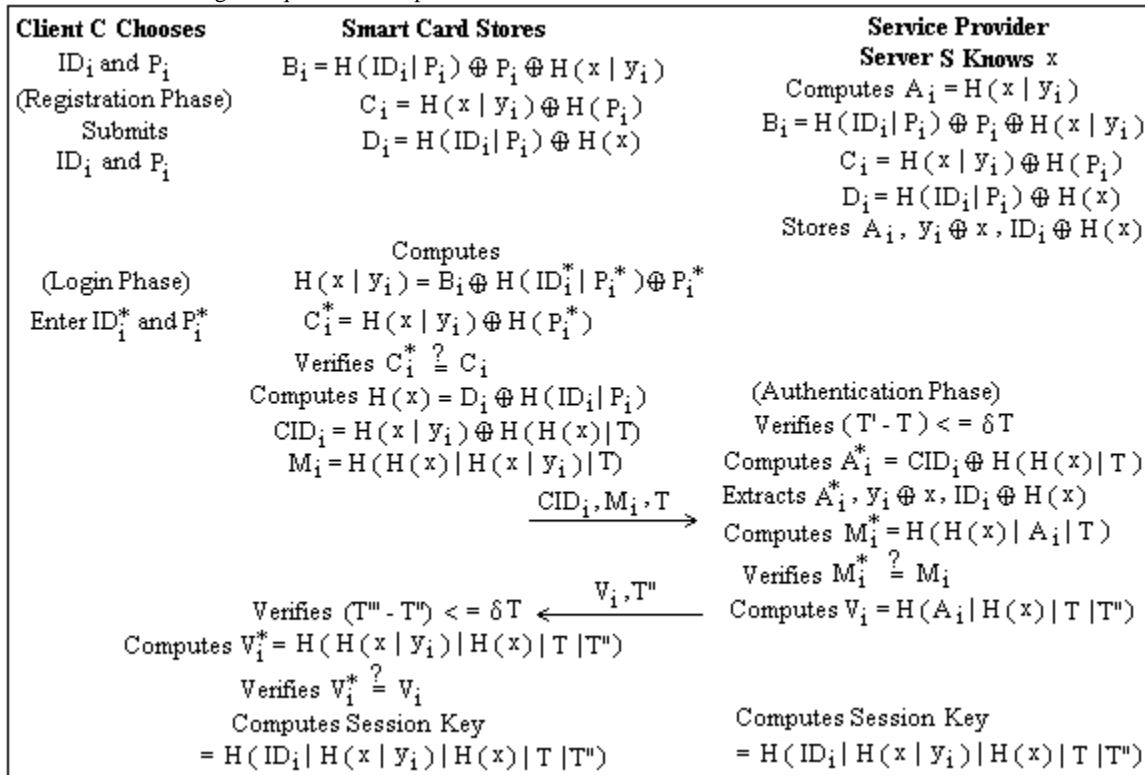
**Client C Chooses** $ID_i$ and $P_i$ (Registration Phase) Submits $ID_i$ and $P_i$

**Smart Card Stores**
$B_i = H(ID_i | P_i) \oplus P_i \oplus H(x | y_i)$
$C_i = H(x | y_i) \oplus H(P_i)$
$D_i = H(ID_i | P_i) \oplus H(x)$

**Service Provider Server S Knows** x
Computes $A_i = H(x | y_i)$
$B_i = H(ID_i | P_i) \oplus P_i \oplus H(x | y_i)$
$C_i = H(x | y_i) \oplus H(P_i)$
$D_i = H(ID_i | P_i) \oplus H(x)$
Stores $A_i$, $y_i \oplus x$, $ID_i \oplus H(x)$

(Login Phase)
Enter $ID_i^*$ and $P_i^*$

Computes
$H(x | y_i) = B_i \oplus H(ID_i^* | P_i^*) \oplus P_i^*$
$C_i^* = H(x | y_i) \oplus H(P_i^*)$
Verifies $C_i^* \stackrel{?}{=} C_i$
Computes $H(x) = D_i \oplus H(ID_i | P_i)$
$CID_i = H(x | y_i) \oplus H(H(x) | T)$
$M_i = H(H(x) | H(x | y_i) | T)$

$CID_i, M_i, T$

(Authentication Phase)
Verifies $(T' - T) <= \delta T$
Computes $A_i^* = CID_i \oplus H(H(x) | T)$
Extracts $A_i^*$, $y_i \oplus x$, $ID_i \oplus H(x)$
Computes $M_i^* = H(H(x) | A_i | T)$
Verifies $M_i^* \stackrel{?}{=} M_i$
Computes $V_i = H(A_i | H(x) | T | T'')$

$V_i, T''$

Verifies $(T''' - T'') <= \delta T$
Computes $V_i^* = H(H(x | y_i) | H(x) | T | T'')$
Verifies $V_i^* \stackrel{?}{=} V_i$
Computes Session Key
$= H(ID_i | H(x | y_i) | H(x) | T | T'')$

Computes Session Key
$= H(ID_i | H(x | y_i) | H(x) | T | T'')$